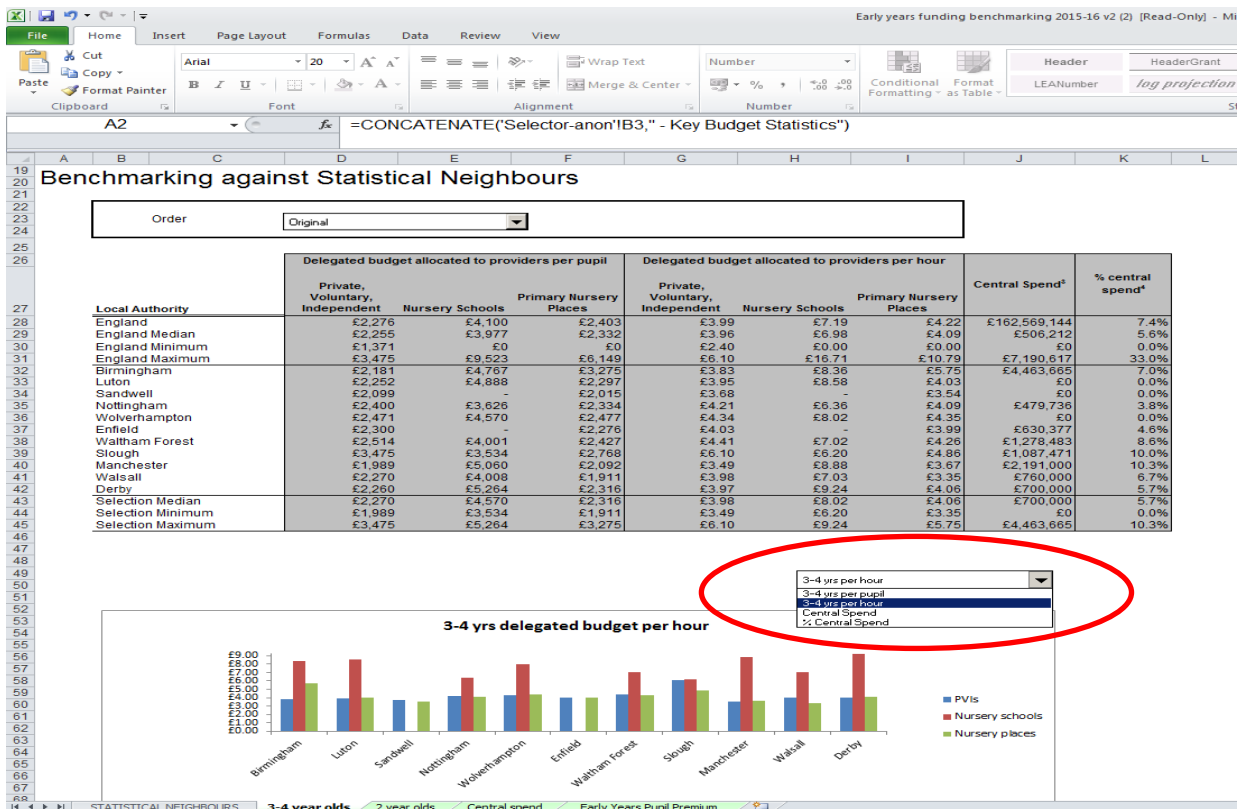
Early years funding benchmarking 2015-16 v2 (2) [Read-Only] - Mi

File | Home | Insert | Page Layout | Formulas | Data | Review | View

Cut
Copy
Paste
Format Painter
Clipboard
Arial | 20
Font
Wrap Text
Merge & Center
Alignment
Number
Number
Conditional Formatting
Format as Table
Header
HeaderGrant
LEANumber
log projection

A2 | $f_x$ | =CONCATENATE('Selector-anon'!B3," - Key Budget Statistics")

Benchmarking against Statistical Neighbours

Order | Original

| Local Authority | Delegated budget allocated to providers per pupil: Private, Voluntary, Independent | Nursery Schools | Primary Nursery Places | Delegated budget allocated to providers per hour: Private, Voluntary, Independent | Nursery Schools | Primary Nursery Places | Central Spend³ | % central spend⁴ |
|---|---|---|---|---|---|---|---|---|
| England | £2,276 | £4,100 | £2,403 | £3.99 | £7.19 | £4.22 | £162,569,144 | 7.4% |
| England Median | £2,255 | £3,977 | £2,332 | £3.96 | £6.98 | £4.09 | £506,212 | 5.6% |
| England Minimum | £1,371 | £0 | £0 | £2.40 | £0.00 | £0.00 | £0 | 0.0% |
| England Maximum | £3,475 | £9,523 | £6,149 | £6.10 | £16.71 | £10.79 | £7,190,617 | 33.0% |
| Birmingham | £2,181 | £4,767 | £3,275 | £3.83 | £8.36 | £5.75 | £4,463,665 | 7.0% |
| Luton | £2,252 | £4,888 | £2,297 | £3.95 | £8.58 | £4.03 | £0 | 0.0% |
| Sandwell | £2,099 | - | £2,015 | £3.68 | - | £3.54 | £0 | 0.0% |
| Nottingham | £2,400 | £3,626 | £2,334 | £4.21 | £6.36 | £4.09 | £479,736 | 3.8% |
| Wolverhampton | £2,471 | £4,570 | £2,477 | £4.34 | £8.02 | £4.35 | £0 | 0.0% |
| Enfield | £2,300 | - | £2,276 | £4.03 | - | £3.99 | £630,377 | 4.6% |
| Waltham Forest | £2,514 | £4,001 | £2,427 | £4.41 | £7.02 | £4.26 | £1,278,483 | 8.6% |
| Slough | £3,475 | £3,534 | £2,768 | £6.10 | £6.20 | £4.86 | £1,087,471 | 10.0% |
| Manchester | £1,989 | £5,060 | £2,092 | £3.49 | £8.88 | £3.67 | £2,191,000 | 10.3% |
| Walsall | £2,270 | £4,008 | £1,911 | £3.98 | £7.03 | £3.35 | £760,000 | 6.7% |
| Derby | £2,260 | £5,264 | £2,316 | £3.97 | £9.24 | £4.06 | £700,000 | 5.7% |
| Selection Median | £2,270 | £4,570 | £2,316 | £3.98 | £8.02 | £4.06 | £700,000 | 5.7% |
| Selection Minimum | £1,989 | £3,534 | £1,911 | £3.49 | £6.20 | £3.35 | £0 | 0.0% |
| Selection Maximum | £3,475 | £5,264 | £3,275 | £6.10 | £9.24 | £5.75 | £4,463,665 | 10.3% |

3-4 yrs per hour
3-4 yrs per pupil
3-4 yrs per hour
Central Spend
% Central Spend

3-4 yrs delegated budget per hour
£9.00 £8.00 £7.00 £6.00 £5.00 £4.00 £3.00 £2.00 £1.00 £0.00
Birmingham, Luton, Sandwell, Nottingham, Wolverhampton, Enfield, Waltham Forest, Slough, Manchester, Walsall, Derby
PVIs
Nursery schools
Nursery places

STATISTICAL NEIGHBOURS | 3-4 year olds | 2 year olds | Central spend | Early Years Pupil Premium